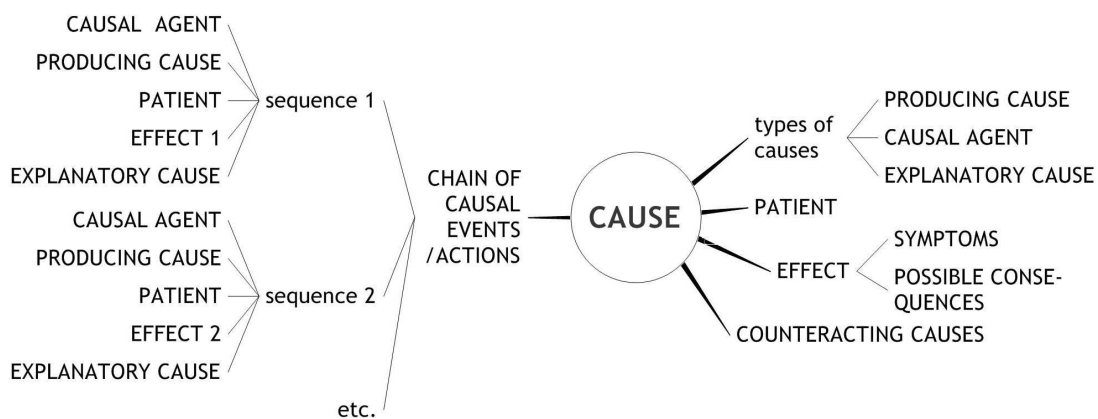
CAUSAL AGENT
PRODUCING CAUSE
PATIENT
EFFECT 1
EXPLANATORY CAUSE
sequence 1

CAUSAL AGENT
PRODUCING CAUSE
PATIENT
EFFECT 2
EXPLANATORY CAUSE
sequence 2

etc.

CHAIN OF CAUSAL EVENTS /ACTIONS

CAUSE

types of causes
PRODUCING CAUSE
CAUSAL AGENT
EXPLANATORY CAUSE

PATIENT

EFFECT
SYMPTOMS
POSSIBLE CONSEQUENCES

COUNTERACTING CAUSES